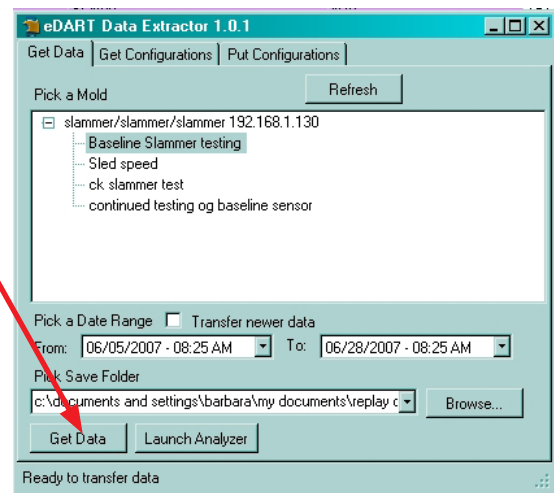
eDART Data Extractor 1.0.1

Get Data | Get Configurations | Put Configurations

Pick a Mold

Refresh

slammer/slammer/slammer 192.168.1.130
Baseline Slammer testing
Sled speed
ck slammer test
continued testing og baseline sensor

Pick a Date Range
Transfer newer data

From: 06/05/2007 - 08:25 AM
To: 06/28/2007 - 08:25 AM

Pick Save Folder

c:\documents and settings\barbara\my documents\replay c

Browse...

Get Data
Launch Analyzer

Ready to transfer data